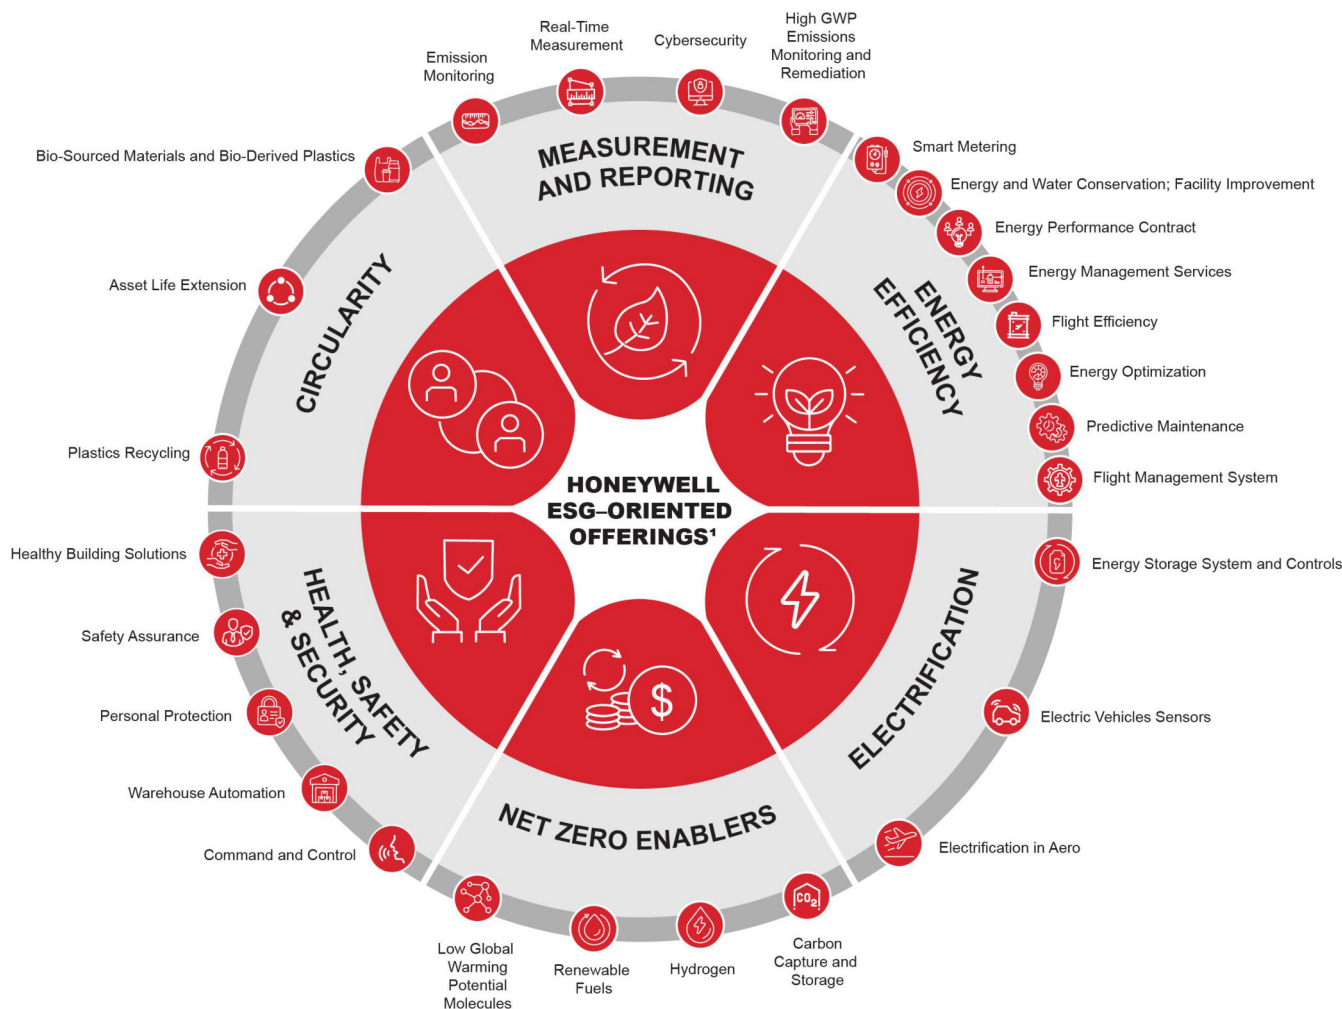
Real-Time Measurement

Cybersecurity

High GWP Emissions Monitoring and Remediation

Emission Monitoring

Bio-Sourced Materials and Bio-Derived Plastics

Smart Metering

Energy and Water Conservation; Facility Improvement

Energy Performance Contract

Energy Management Services

Flight Efficiency

Energy Optimization

Predictive Maintenance

Flight Management System

Asset Life Extension

Plastics Recycling

MEASUREMENT AND REPORTING

CIRCULARITY

ENERGY EFFICIENCY

HONEYWELL ESG–ORIENTED OFFERINGS¹

HEALTH, SAFETY & SECURITY

ELECTRIFICATION

NET ZERO ENABLERS

Healthy Building Solutions

Safety Assurance

Personal Protection

Warehouse Automation

Command and Control

Energy Storage System and Controls

Electric Vehicles Sensors

Electrification in Aero

Low Global Warming Potential Molecules

Renewable Fuels

Hydrogen

Carbon Capture and Storage

$CO_2$